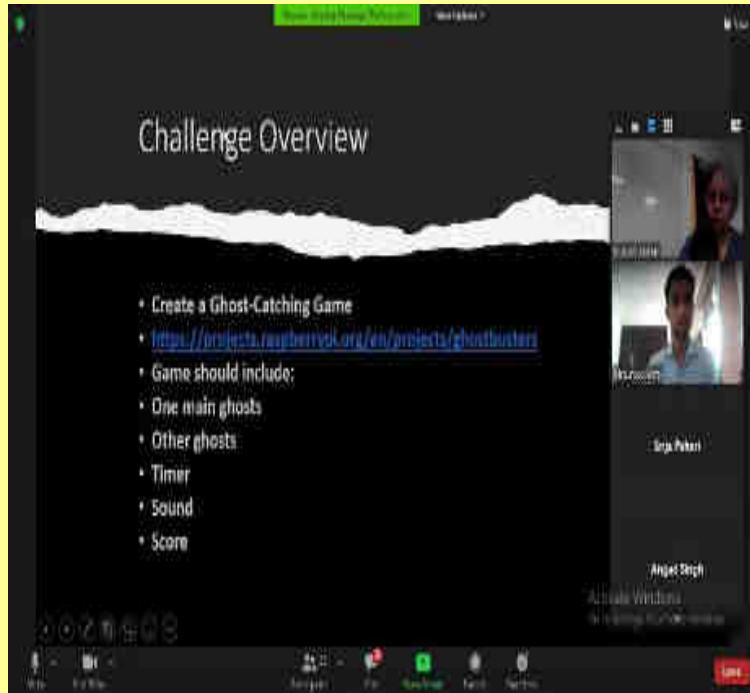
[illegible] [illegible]

Challenge Overview

• Create a Ghost-Catching Game
• https://projects.raspberrypi.org/en/projects/ghostbusters
• Game should include:
• One main ghosts
• Other ghosts
• Timer
• Sound
• Score

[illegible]

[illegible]

Srija Pahari

Angad Singh

Activate Windows
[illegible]

Mute Start Video Participants Chat Share Screen Record Reactions Leave